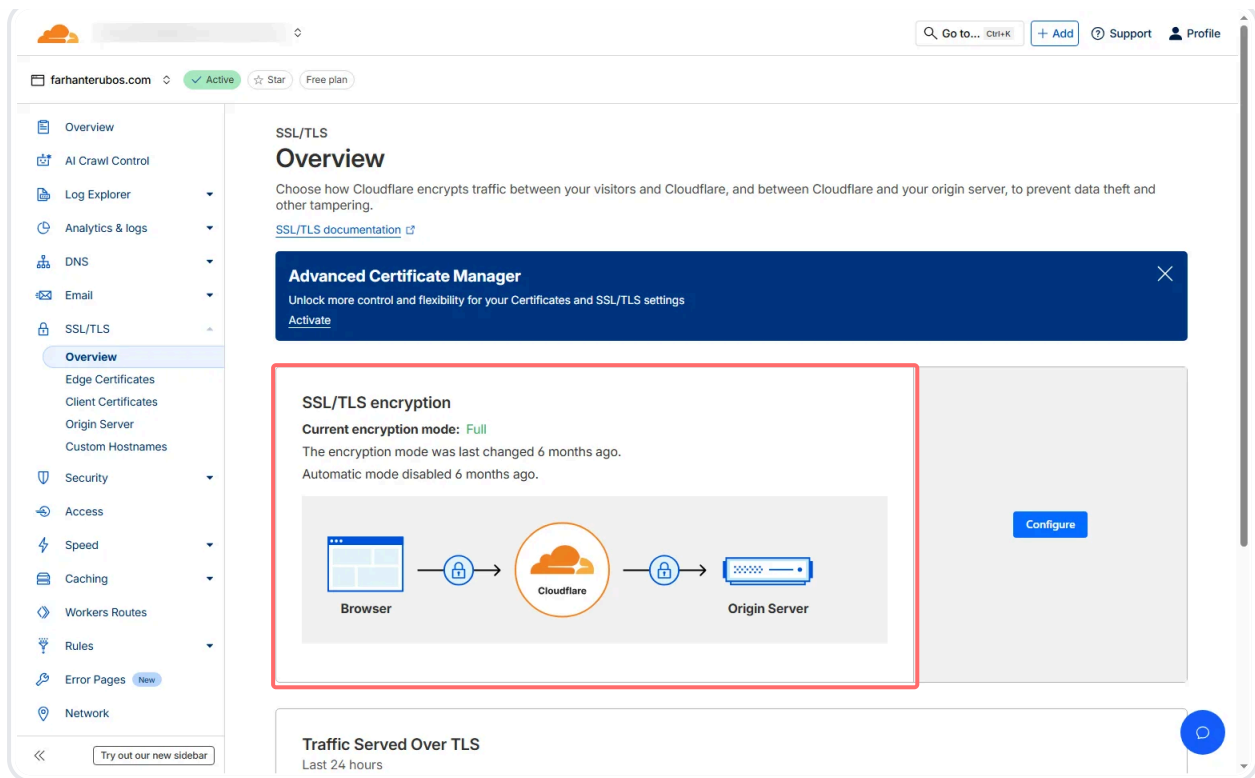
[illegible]

Go to... Ctrl+K
+ Add
Support
Profile

farhanterubos.com
Active
Star
Free plan

Overview
AI Crawl Control
Log Explorer
Analytics & logs
DNS
Email
SSL/TLS
Overview
Edge Certificates
Client Certificates
Origin Server
Custom Hostnames
Security
Access
Speed
Caching
Workers Routes
Rules
Error Pages New
Network

Try out our new sidebar

SSL/TLS

Overview

Choose how Cloudflare encrypts traffic between your visitors and Cloudflare, and between Cloudflare and your origin server, to prevent data theft and other tampering.

SSL/TLS documentation

Advanced Certificate Manager

Unlock more control and flexibility for your Certificates and SSL/TLS settings

Activate

SSL/TLS encryption

Current encryption mode: Full

The encryption mode was last changed 6 months ago.

Automatic mode disabled 6 months ago.

Browser
Cloudflare
Origin Server

Configure

Traffic Served Over TLS

Last 24 hours